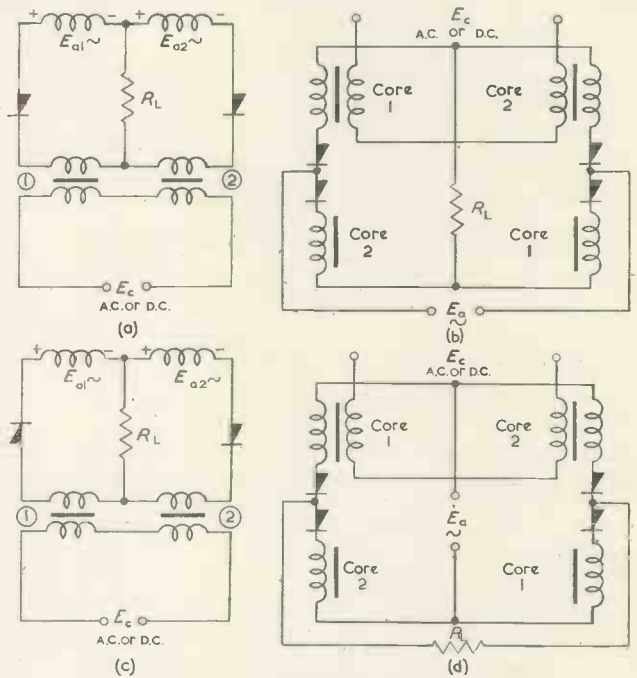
+ − + −
$E_{a1}\sim$ $E_{a2}\sim$
$R_L$
① ②
$E_c$
A.C. or D.C.
(a)

$E_c$
A.C. or D.C.
Core 1
Core 2
$R_L$
Core 2
Core 1
$E_a$
~
(b)

+ − + −
$E_{a1}\sim$ $E_{a2}\sim$
$R_L$
① ②
$E_c$
A.C. or D.C.
(c)

$E_c$
A.C. or D.C.
Core 1
Core 2
$E_a$
~
Core 2
Core 1
$R_L$
(d)